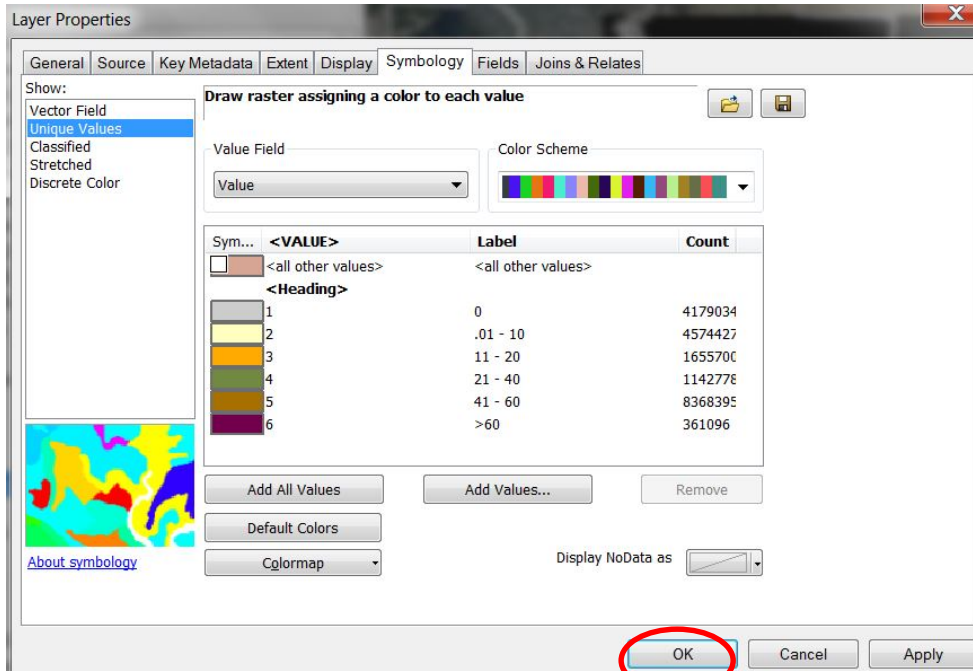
Layer Properties

General | Source | Key Metadata | Extent | Display | Symbology | Fields | Joins & Relates

Show:
Vector Field
Unique Values
Classified
Stretched
Discrete Color

Draw raster assigning a color to each value

Value Field
Value

Color Scheme

| Sym... | <VALUE> | Label | Count |
|---|---|---|---|
| | <all other values> | <all other values> | |
| | <Heading> | | |
| | 1 | 0 | 4179034 |
| | 2 | .01 - 10 | 4574427 |
| | 3 | 11 - 20 | 1655700 |
| | 4 | 21 - 40 | 1142778 |
| | 5 | 41 - 60 | 8368395 |
| | 6 | >60 | 361096 |

Add All Values
Add Values...
Remove
Default Colors
Colormap
Display NoData as

About symbology

OK
Cancel
Apply